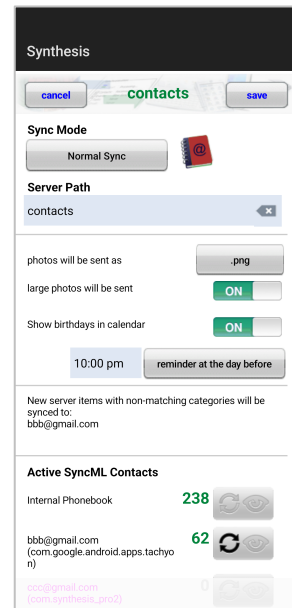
Synthesis

cancel

contacts

save

Sync Mode

Normal Sync

Server Path

contacts

photos will be sent as

.png

large photos will be sent

ON

Show birthdays in calendar

ON

10:00 pm

reminder at the day before

New server items with non-matching categories will be synced to:
bbb@gmail.com

Active SyncML Contacts

Internal Phonebook

238

bbb@gmail.com (com.google.android.apps.tachyon)

62

ccc@gmail.com (com.synthesis_pro2)

0